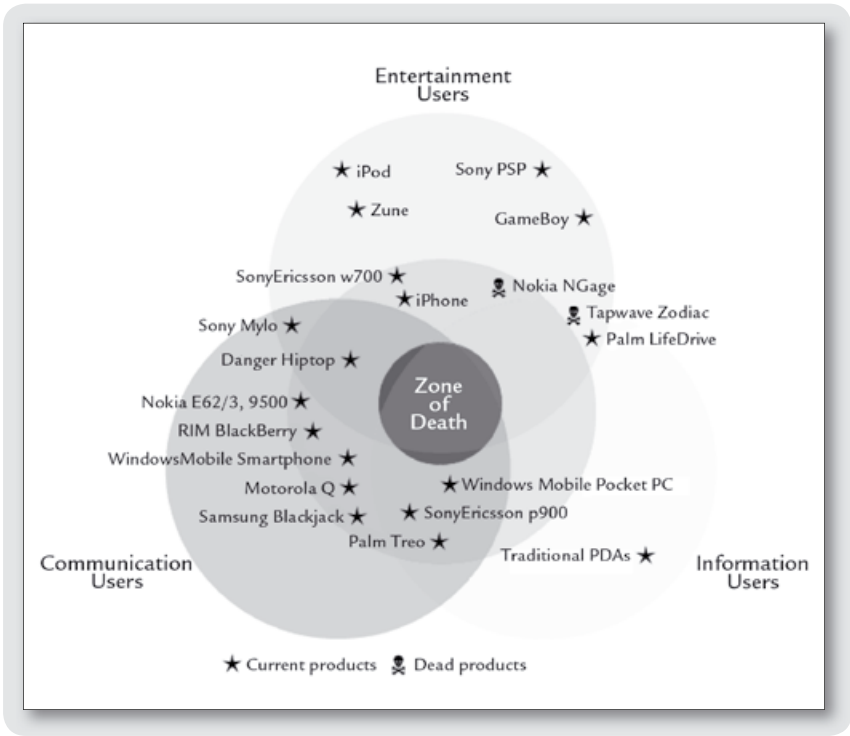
Entertainment Users

★ iPod

Sony PSP ★

★ Zune

GameBoy ★

SonyEricsson w700 ★

★ iPhone

Nokia NGage

Tapwave Zodiac

★ Palm LifeDrive

Sony Mylo ★

Danger Hiptop ★

Zone of Death

Nokia E62/3, 9500 ★

RIM BlackBerry ★

WindowsMobile Smartphone ★

★ Windows Mobile Pocket PC

Motorola Q ★

Samsung Blackjack ★

★ SonyEricsson p900

Palm Treo ★

Traditional PDAs ★

Communication Users

Information Users

★ Current products  Dead products